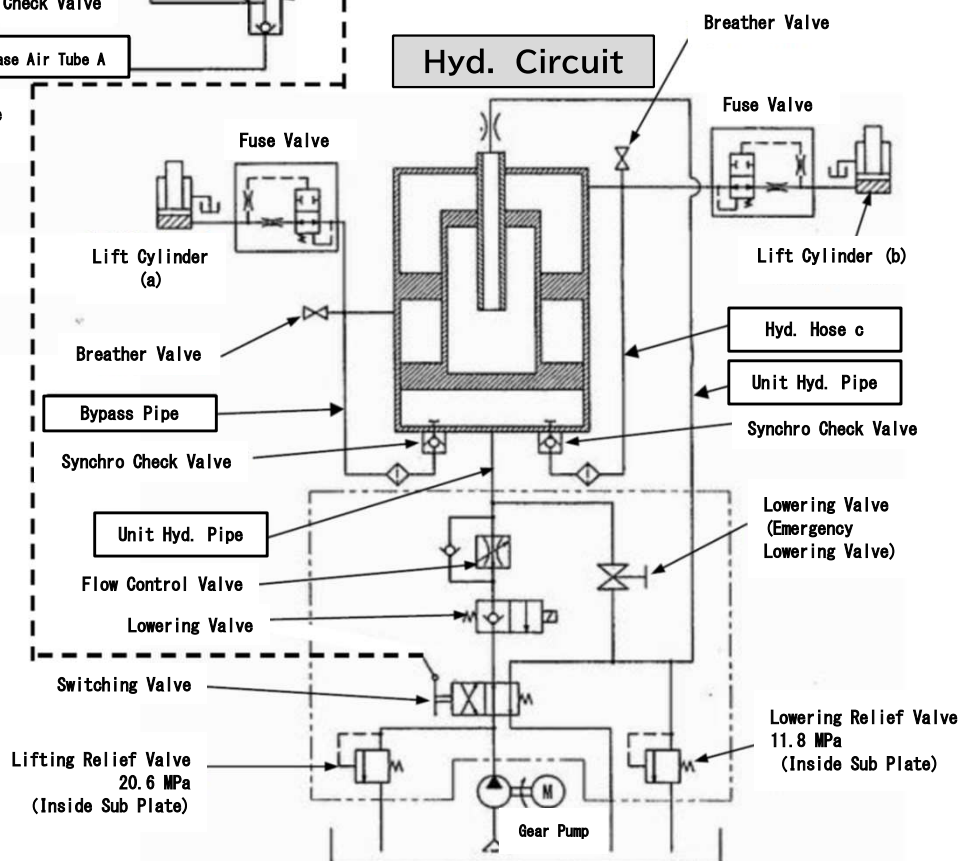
Check Valve

ase Air Tube A

Hyd. Circuit

Breather Valve

Fuse Valve

Fuse Valve

Lift Cylinder (a)

Lift Cylinder (b)

Breather Valve

Hyd. Hose c

Unit Hyd. Pipe

Bypass Pipe

Synchro Check Valve

Synchro Check Valve

Unit Hyd. Pipe

Lowering Valve (Emergency Lowering Valve)

Flow Control Valve

Lowering Valve

Switching Valve

Lowering Relief Valve 11.8 MPa (Inside Sub Plate)

Lifting Relief Valve 20.6 MPa (Inside Sub Plate)

M

Gear Pump